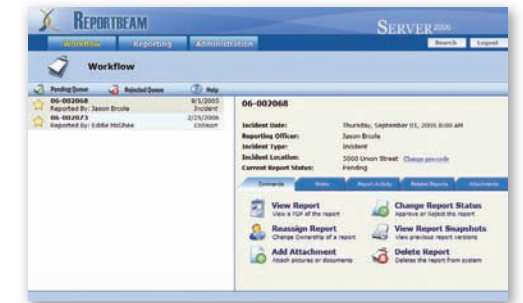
REPORTBEAM

SERVER 2006

Workflow Reporting Administration

Search Logout

Workflow

Pending Queue Rejected Queue Help

06-002068
Reported By: Jason Brcole
9/1/2005
Incident

06-002073
Reported By: Eddie McGhee
2/25/2006
Collision

06-002068

Incident Date: Thursday, September 01, 2005 8:00 AM
Reporting Officer: Jason Brcole
Incident Type: Incident
Incident Location: 5000 Union Street Change geo-code
Current Report Status: Pending

Comments Notes Report Activity Related Reports Attachments

View Report
View a PDF of the report

Change Report Status
Approve or Reject the report

Reassign Report
Change Ownership of a report

View Report Snapshots
View previous report versions

Add Attachment
Attach pictures or documents

Delete Report
Deletes the report from system